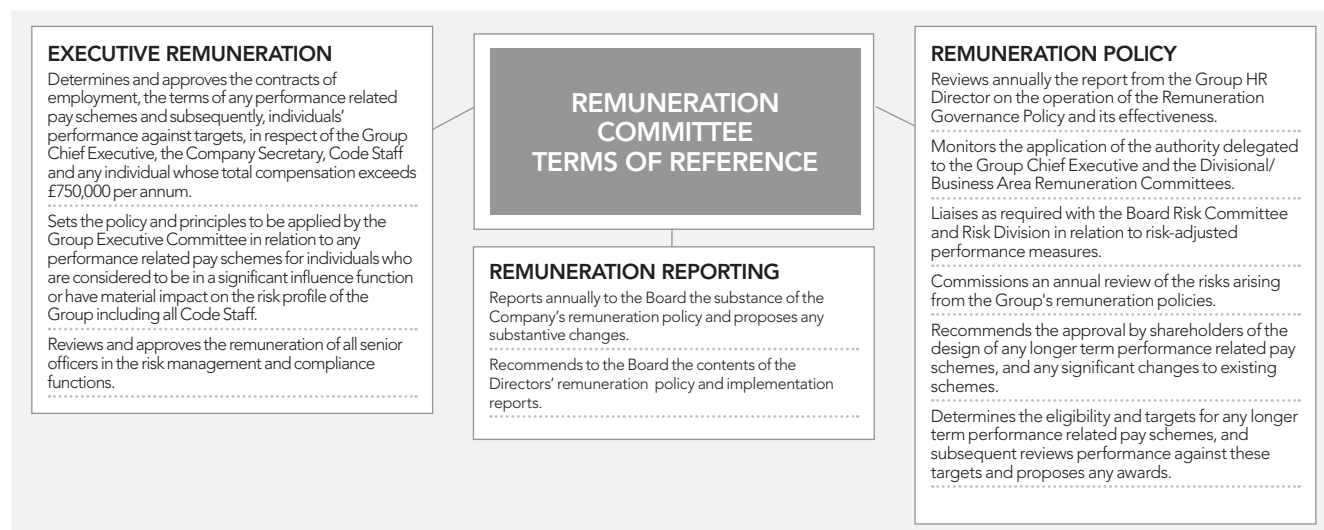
EXECUTIVE REMUNERATION

Determines and approves the contracts of employment, the terms of any performance related pay schemes and subsequently, individuals' performance against targets, in respect of the Group Chief Executive, the Company Secretary, Code Staff and any individual whose total compensation exceeds £750,000 per annum.

Sets the policy and principles to be applied by the Group Executive Committee in relation to any performance related pay schemes for individuals who are considered to be in a significant influence function or have material impact on the risk profile of the Group including all Code Staff.

Reviews and approves the remuneration of all senior officers in the risk management and compliance functions.

REMUNERATION COMMITTEE TERMS OF REFERENCE

REMUNERATION REPORTING

Reports annually to the Board the substance of the Company's remuneration policy and proposes any substantive changes.

Recommends to the Board the contents of the Directors' remuneration policy and implementation reports.

REMUNERATION POLICY

Reviews annually the report from the Group HR Director on the operation of the Remuneration Governance Policy and its effectiveness.

Monitors the application of the authority delegated to the Group Chief Executive and the Divisional/ Business Area Remuneration Committees.

Liaises as required with the Board Risk Committee and Risk Division in relation to risk-adjusted performance measures.

Commissions an annual review of the risks arising from the Group's remuneration policies.

Recommends the approval by shareholders of the design of any longer term performance related pay schemes, and any significant changes to existing schemes.

Determines the eligibility and targets for any longer term performance related pay schemes, and subsequent reviews performance against these targets and proposes any awards.